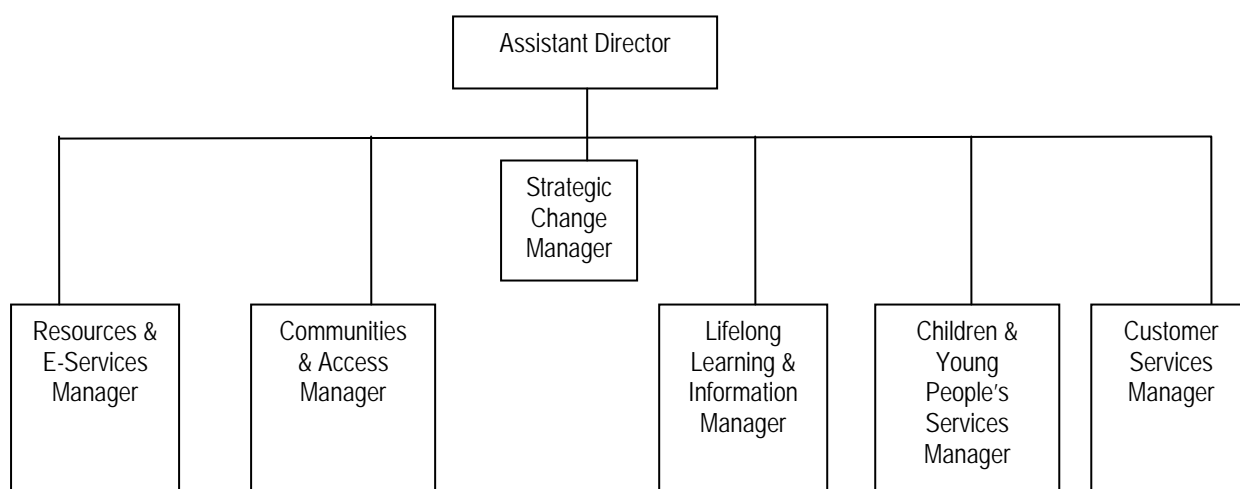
Assistant Director

Strategic Change Manager

Resources & E-Services Manager

Communities & Access Manager

Lifelong Learning & Information Manager

Children & Young People's Services Manager

Customer Services Manager